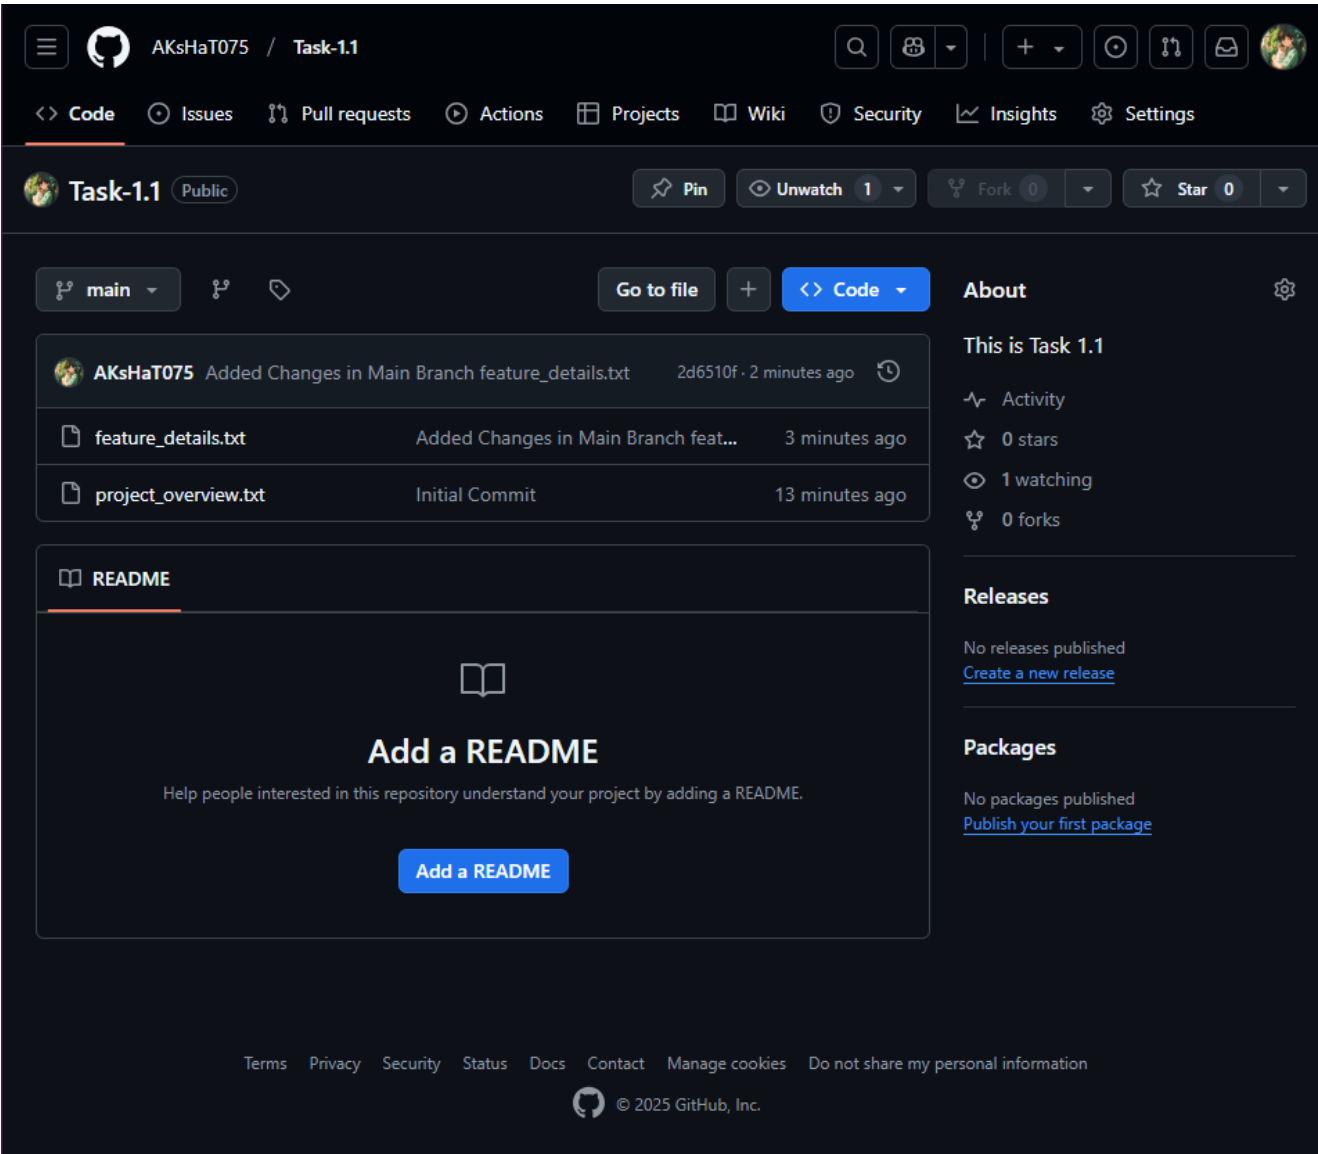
AKsHaT075 / Task-1.1

Code Issues Pull requests Actions Projects Wiki Security Insights Settings

Task-1.1 Public

Pin Unwatch 1 Fork 0 Star 0

main

Go to file + Code

AKsHaT075 Added Changes in Main Branch feature_details.txt 2d6510f · 2 minutes ago

| | | |
|---|---|---|
| feature_details.txt | Added Changes in Main Branch feat... | 3 minutes ago |
| project_overview.txt | Initial Commit | 13 minutes ago |

README

Add a README

Help people interested in this repository understand your project by adding a README.

Add a README

About

This is Task 1.1

Activity
0 stars
1 watching
0 forks

Releases

No releases published
Create a new release

Packages

No packages published
Publish your first package

Terms Privacy Security Status Docs Contact Manage cookies Do not share my personal information

© 2025 GitHub, Inc.